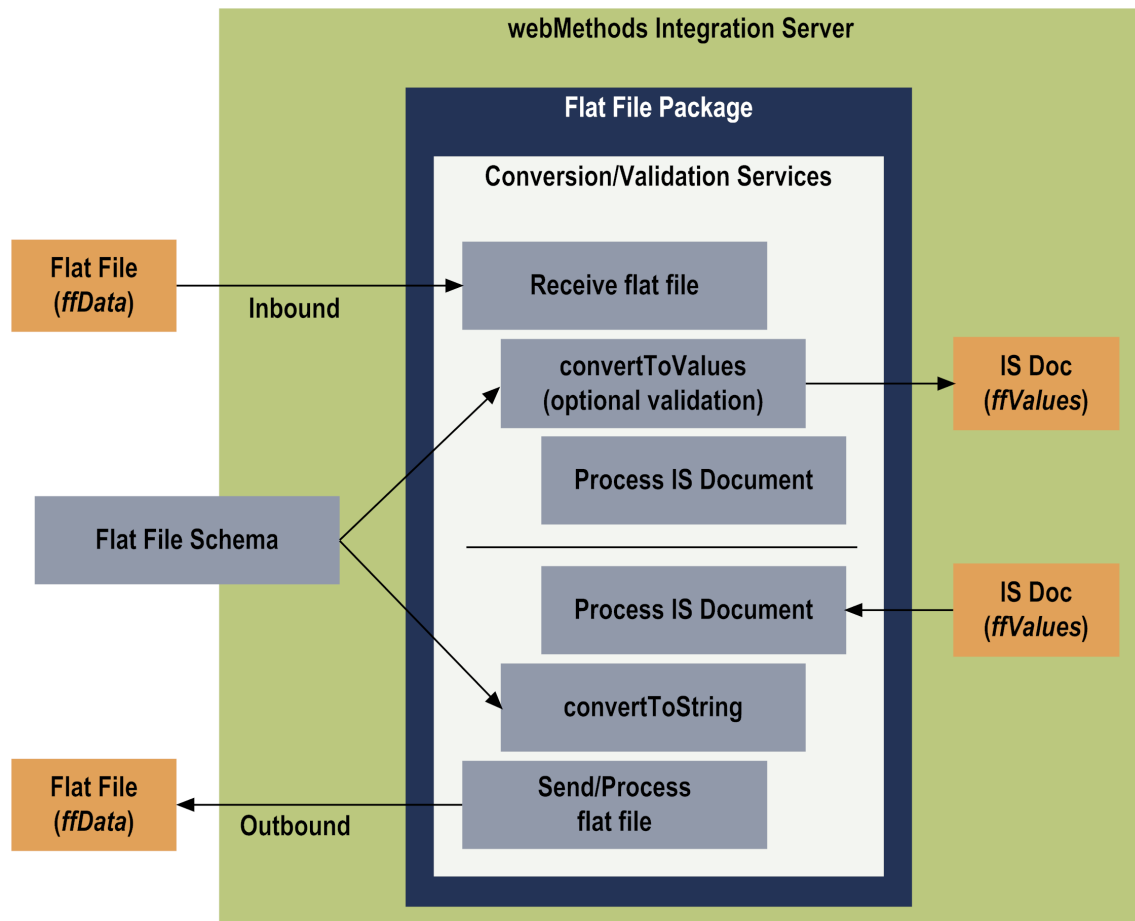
webMethods Integration Server

Flat File Package

Conversion/Validation Services

Flat File (ffData)

Inbound

Receive flat file

convertToValues (optional validation)

IS Doc (ffValues)

Process IS Document

Flat File Schema

Process IS Document

IS Doc (ffValues)

convertToString

Flat File (ffData)

Outbound

Send/Process flat file